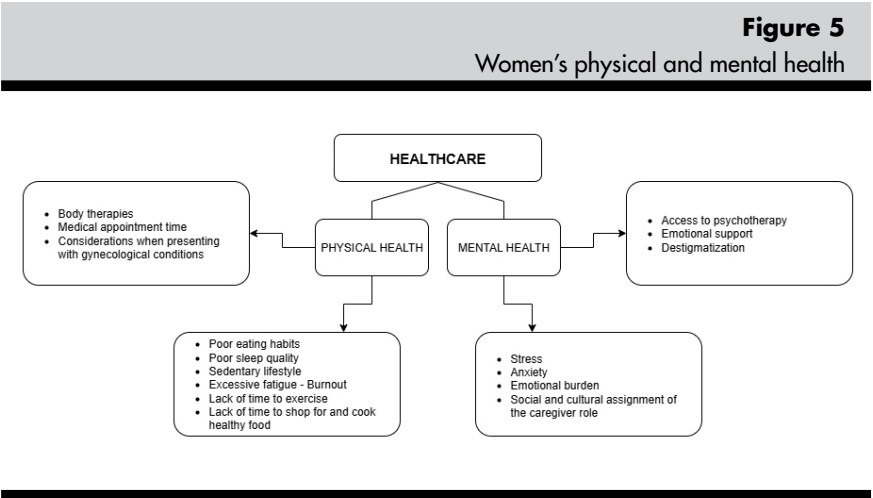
**Figure 5**
Women's physical and mental health

HEALTHCARE

- Body therapies
- Medical appointment time
- Considerations when presenting with gynecological conditions

PHYSICAL HEALTH

MENTAL HEALTH

- Access to psychotherapy
- Emotional support
- Destigmatization

- Poor eating habits
- Poor sleep quality
- Sedentary lifestyle
- Excessive fatigue - Burnout
- Lack of time to exercise
- Lack of time to shop for and cook healthy food

- Stress
- Anxiety
- Emotional burden
- Social and cultural assignment of the caregiver role